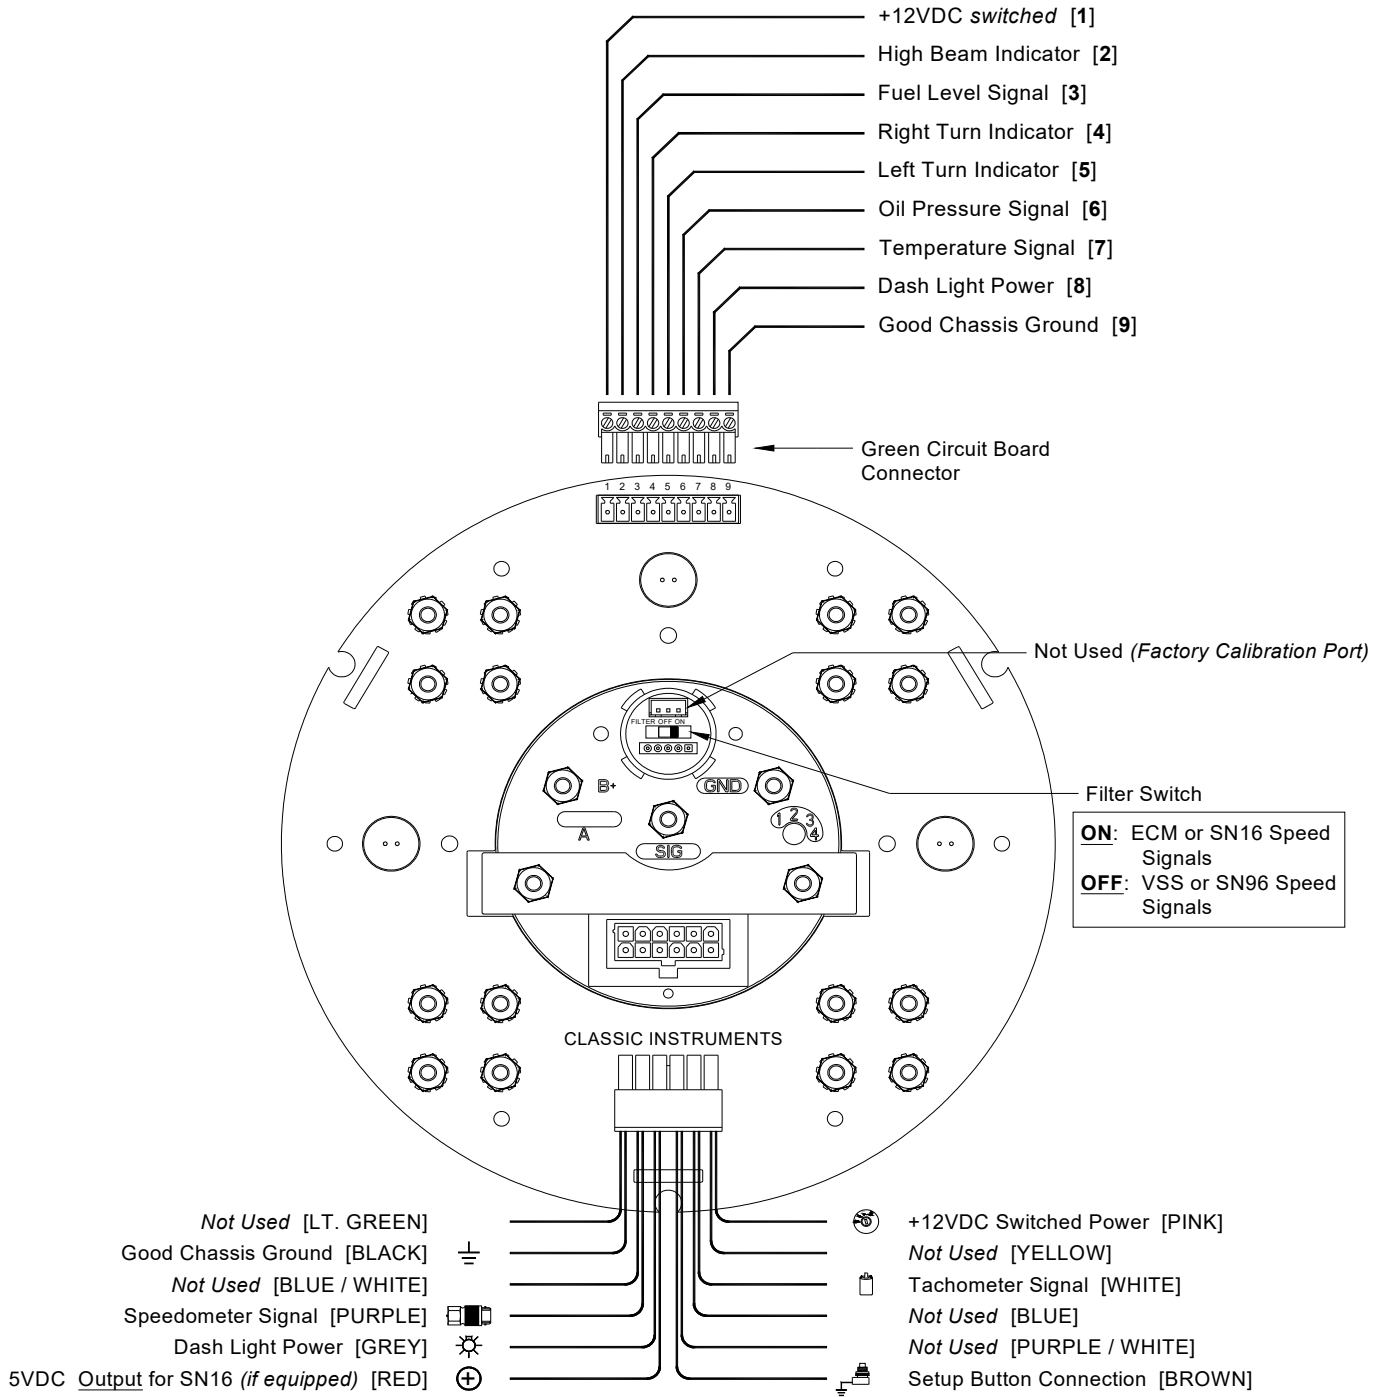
+12VDC switched [1]
High Beam Indicator [2]
Fuel Level Signal [3]
Right Turn Indicator [4]
Left Turn Indicator [5]
Oil Pressure Signal [6]
Temperature Signal [7]
Dash Light Power [8]
Good Chassis Ground [9]

Green Circuit Board Connector

1 2 3 4 5 6 7 8 9

Not Used (Factory Calibration Port)

FILTER OFF ON

B+
GND
A
SIG
1 2 3 4

Filter Switch

ON: ECM or SN16 Speed Signals
OFF: VSS or SN96 Speed Signals

CLASSIC INSTRUMENTS

Not Used [LT. GREEN]
Good Chassis Ground [BLACK]
Not Used [BLUE / WHITE]
Speedometer Signal [PURPLE]
Dash Light Power [GREY]
5VDC Output for SN16 (if equipped) [RED]

+12VDC Switched Power [PINK]
Not Used [YELLOW]
Tachometer Signal [WHITE]
Not Used [BLUE]
Not Used [PURPLE / WHITE]
Setup Button Connection [BROWN]